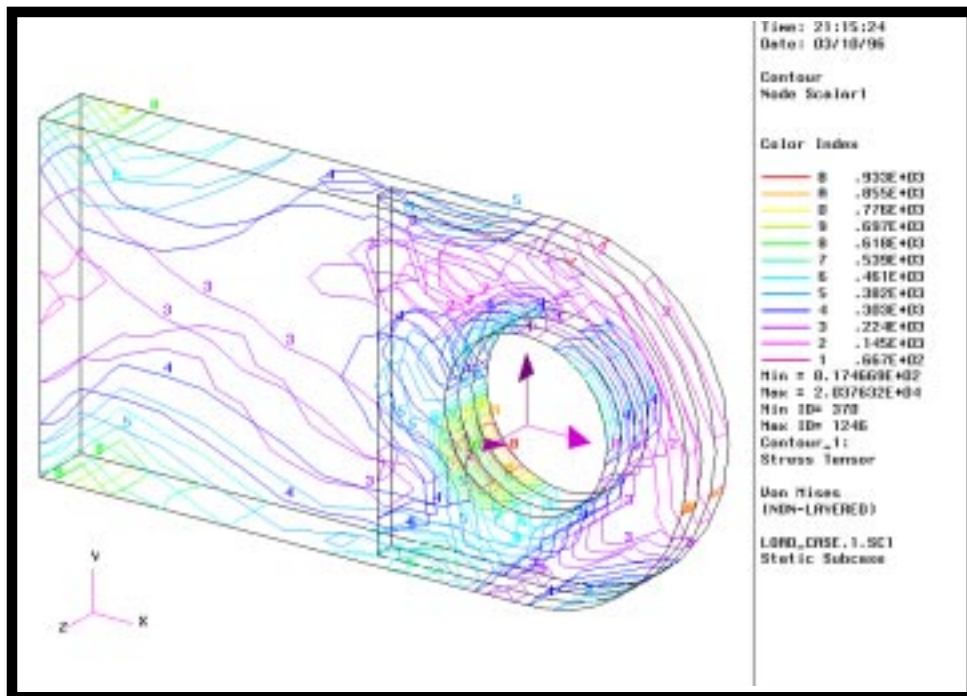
Time: 21:15:24
Date: 03/10/96

Contour
Node Scalar1

Color Index

8 .933E+03
8 .855E+03
8 .776E+03
9 .697E+03
8 .618E+03
7 .539E+03
6 .461E+03
5 .382E+03
4 .303E+03
3 .224E+03
2 .145E+03
1 .667E+02

Min = 0.174669E+02
Max = 2.037632E+04
Min ID= 378
Max ID= 1246
Contour_1:
Stress Tensor

Von Mises
(NON-LAYERED)

LOAD_CASE.1.SC1
Static Subcase

8
5
4
5
3
3
3
4
4
5
5
8
4
3
2
3
4
5
5
3
3
8

Y
Z
X